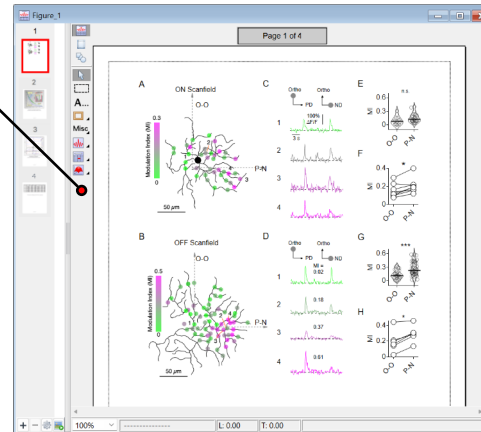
Figure_1

1
2
3
4

A...
Misc

Page 1 of 4

A
ON Scanfield
O-O
0.3
Modulation Index (MI)
0
P-N
1
2
3
4
50 μm

C
Ortho
Ortho
PD
ND
100%
ΔF/F
3 s
1
2
3
4

E
n.s
0.6
0.3
0
MI
O-O
P-N

F
*
0.6
0.3
0
MI
O-O
P-N

B
OFF Scanfield
O-O
0.5
Modulation Index (MI)
0
P-N
1
2
3
4
50 μm

D
Ortho
Ortho
PD
ND
MI =
0.92
1
0.18
2
0.37
3
0.61
4

G
***
0.6
0.3
0
MI
O-O
P-N

H
*
0.4
0.2
0
MI
O-O
P-N

+ −
100%
L: 0.00
T: 0.00